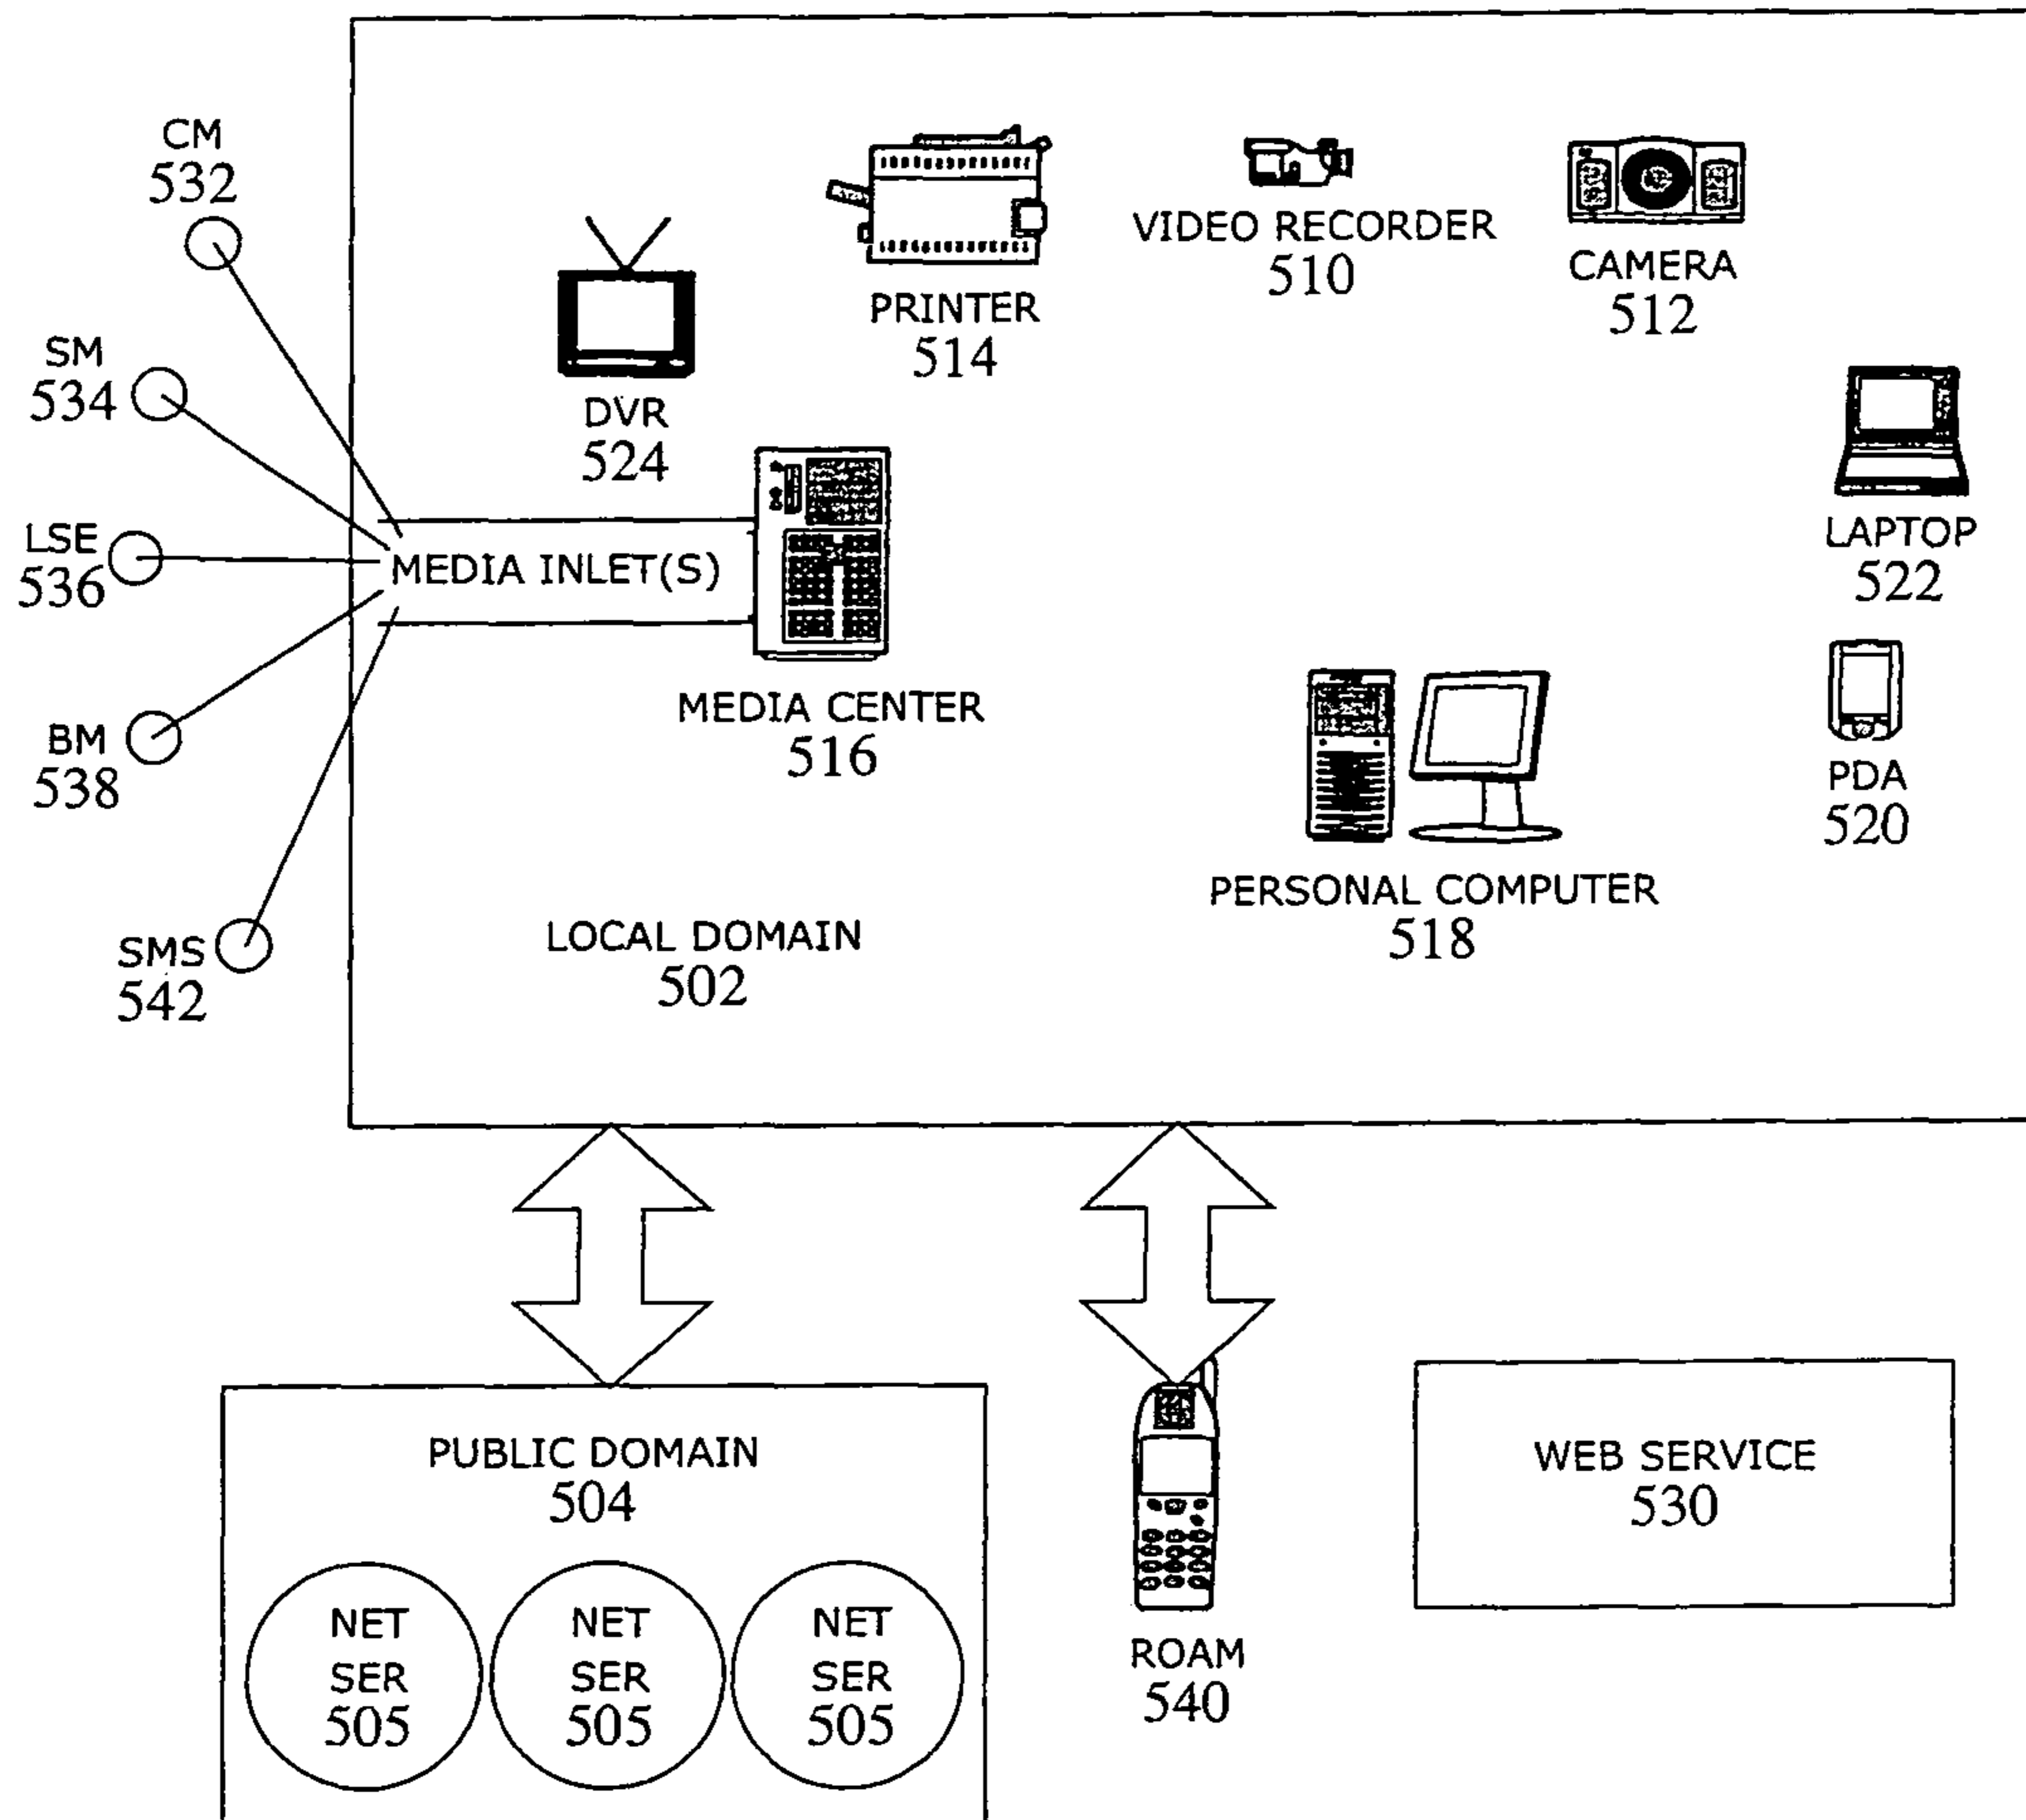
CM
532

SM
534

LSE
536

BM
538

SMS
542

VIDEO RECORDER
510

CAMERA
512

PRINTER
514

DVR
524

LAPTOP
522

MEDIA INLET(S)

MEDIA CENTER
516

PDA
520

PERSONAL COMPUTER
518

LOCAL DOMAIN
502

PUBLIC DOMAIN
504

NET
SER
505

NET
SER
505

NET
SER
505

ROAM
540

WEB SERVICE
530